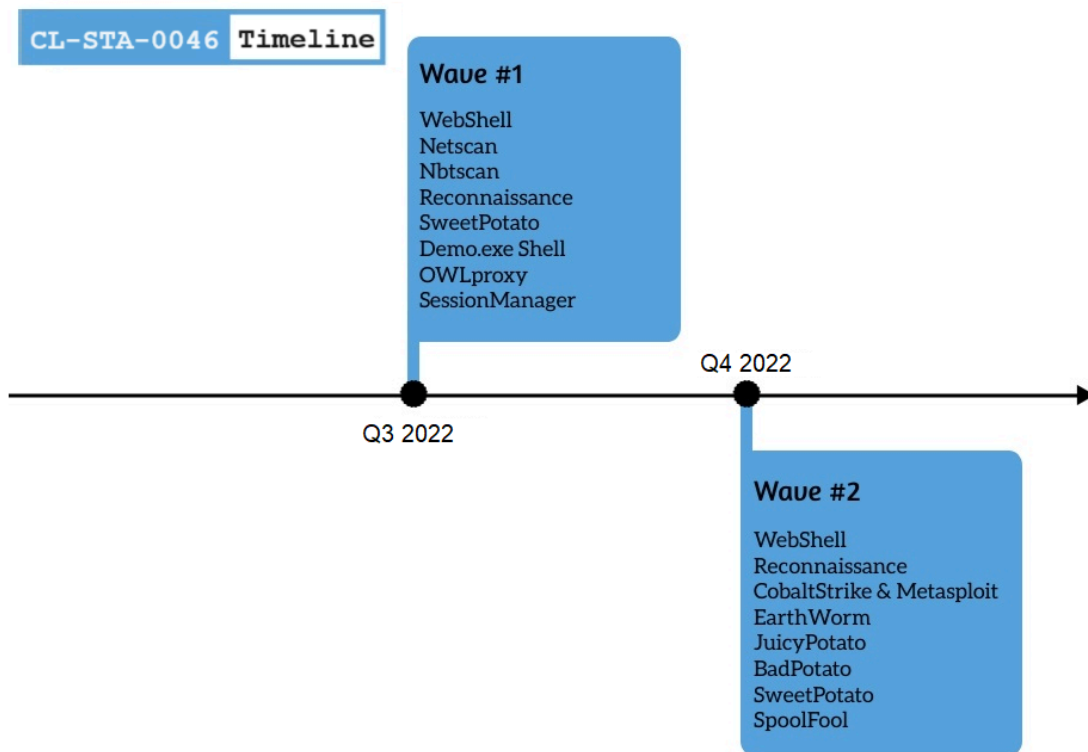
CL-STA-0046 Timeline

Wave #1

WebShell
Netscan
Nbtscan
Reconnaissance
SweetPotato
Demo.exe Shell
OWLproxy
SessionManager

Q4 2022

Q3 2022

Wave #2

WebShell
Reconnaissance
CobaltStrike & Metasploit
EarthWorm
JuicyPotato
BadPotato
SweetPotato
SpoolFool